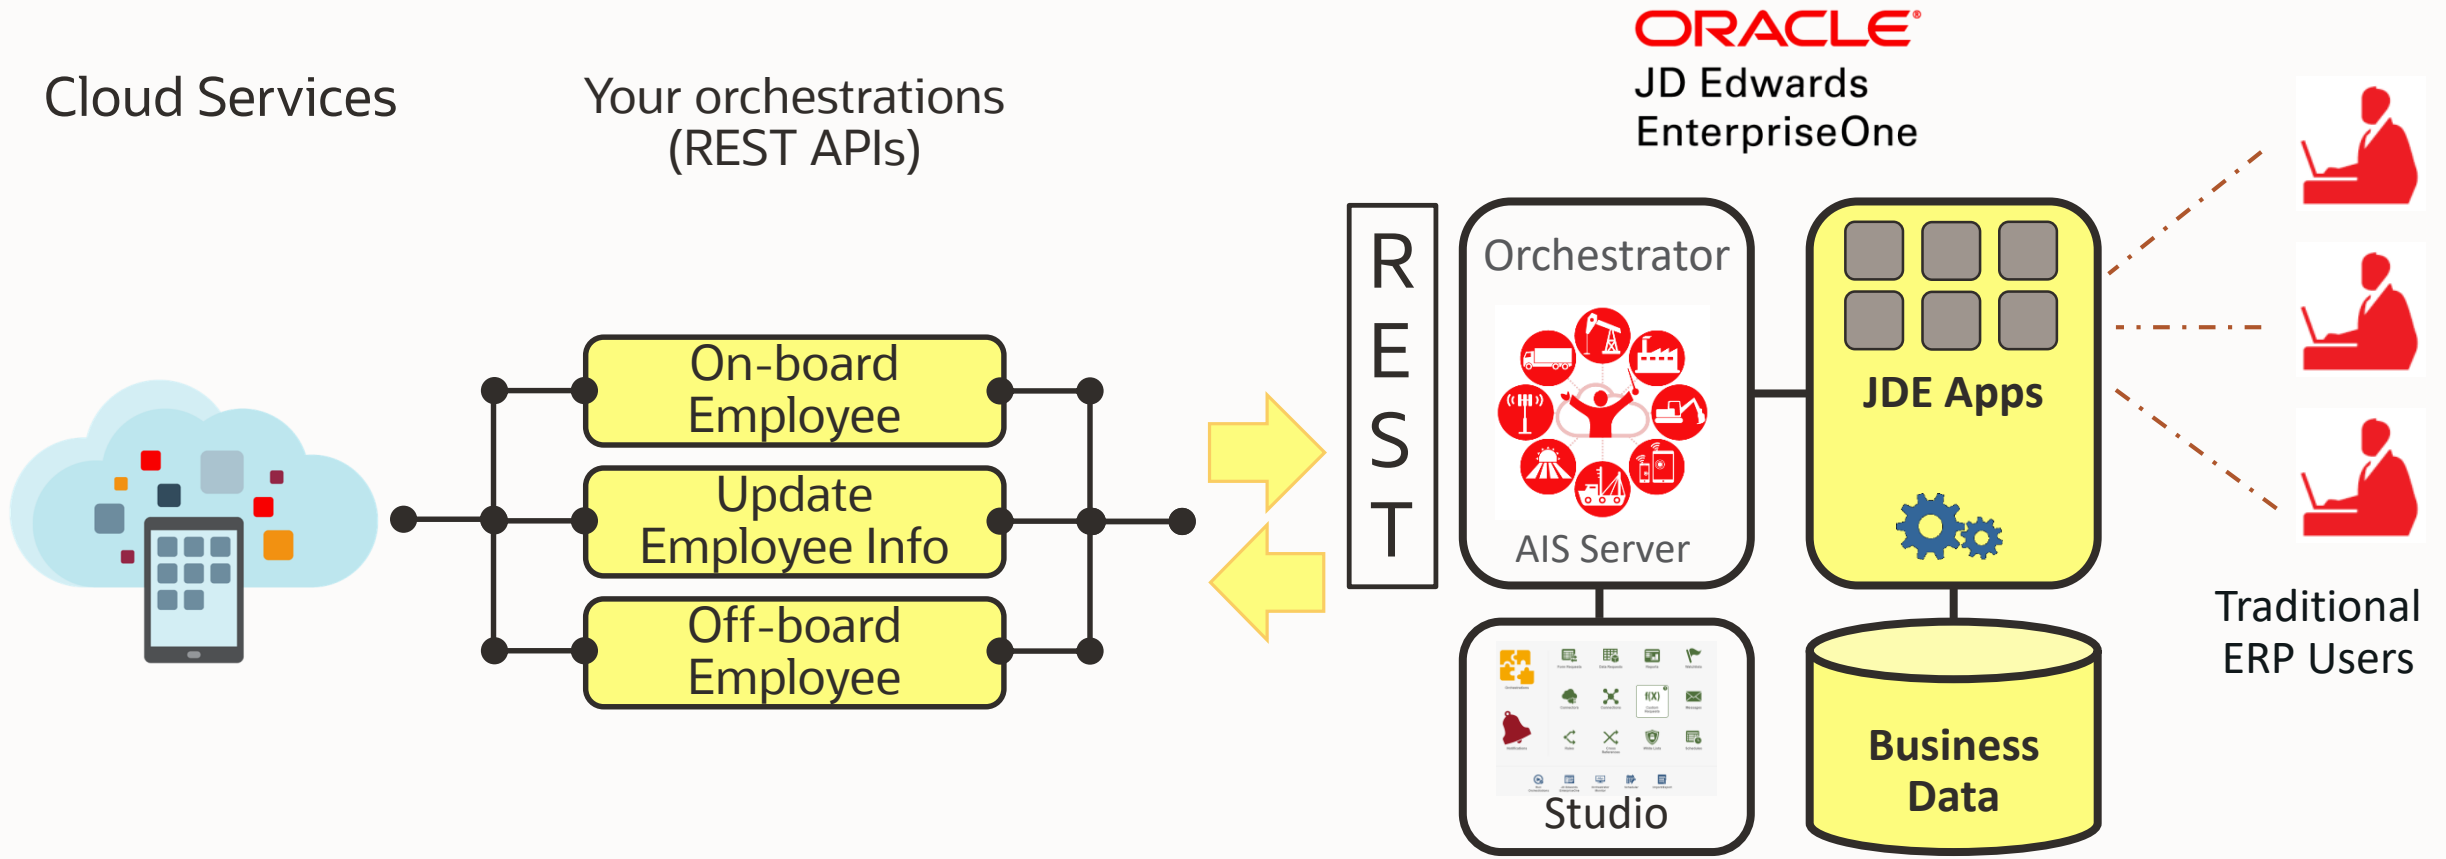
Cloud Services

Your orchestrations (REST APIs)

ORACLE
JD Edwards
EnterpriseOne

On-board Employee

Update Employee Info

Off-board Employee

R
E
S
T

Orchestrator

AIS Server

Studio

JDE Apps

Business Data

Traditional ERP Users